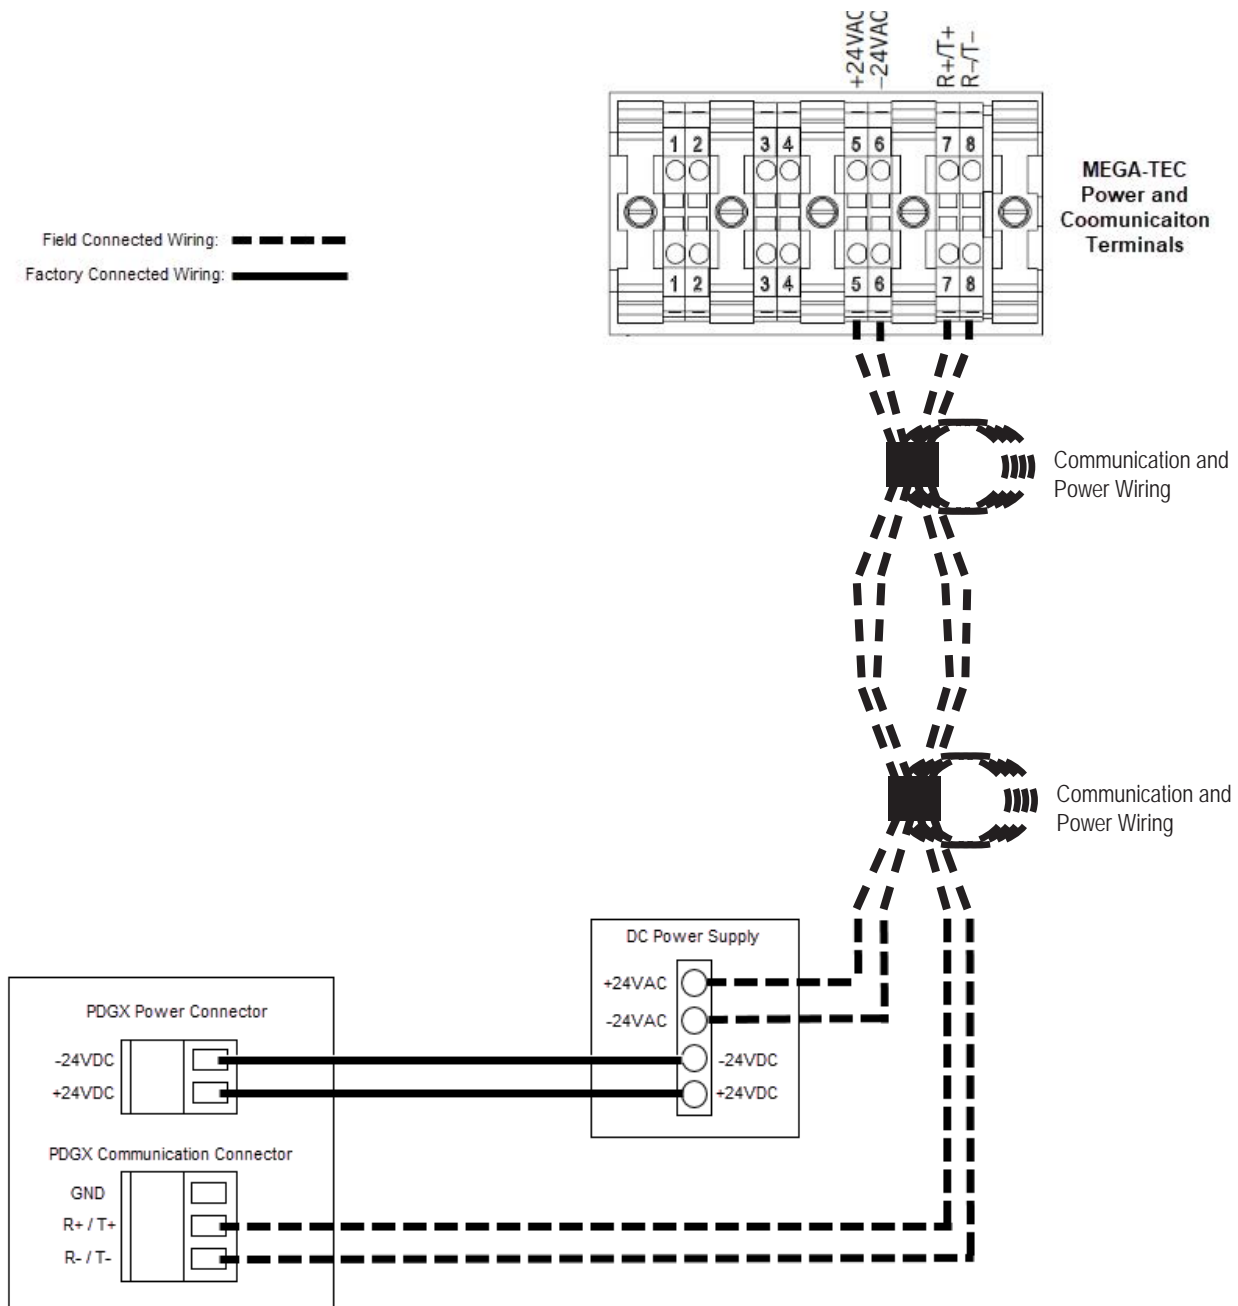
+24VAC
–24VAC
R+/T+
R–/T–

1 2 3 4 5 6 7 8

1 2 3 4 5 6 7 8

MEGA-TEC
Power and
Coomunicaiton
Terminals

Field Connected Wiring:
Factory Connected Wiring:

Communication and Power Wiring

Communication and Power Wiring

DC Power Supply
+24VAC
-24VAC
-24VDC
+24VDC

PDGX Power Connector
-24VDC
+24VDC

PDGX Communication Connector
GND
R+ / T+
R- / T-